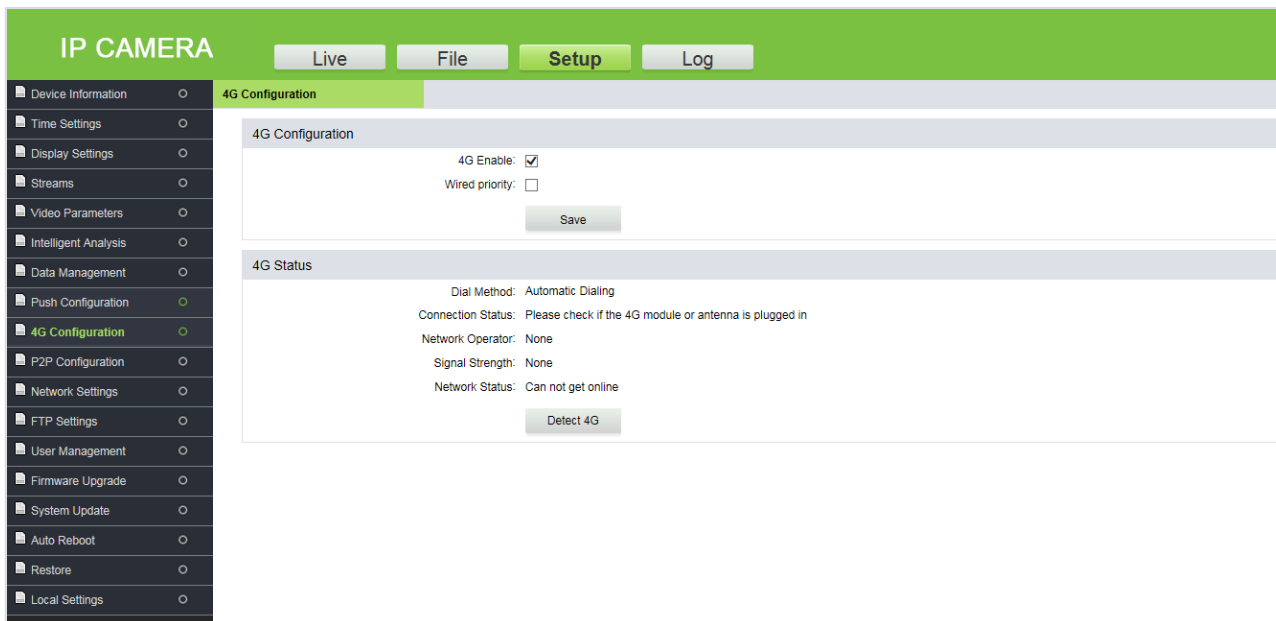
IP CAMERA

Live File Setup Log

Device Information
Time Settings
Display Settings
Streams
Video Parameters
Intelligent Analysis
Data Management
Push Configuration
4G Configuration
P2P Configuration
Network Settings
FTP Settings
User Management
Firmware Upgrade
System Update
Auto Reboot
Restore
Local Settings

4G Configuration

4G Configuration

4G Enable: ☑
Wired priority: ☐

Save

4G Status

Dial Method: Automatic Dialing
Connection Status: Please check if the 4G module or antenna is plugged in
Network Operator: None
Signal Strength: None
Network Status: Can not get online

Detect 4G